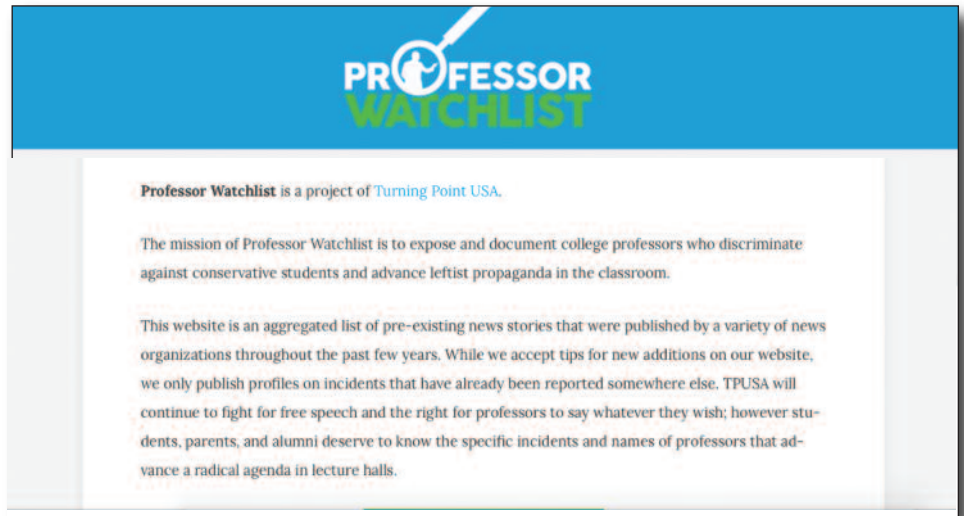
PROFESSOR WATCHLIST

**Professor Watchlist** is a project of Turning Point USA.

The mission of Professor Watchlist is to expose and document college professors who discriminate against conservative students and advance leftist propaganda in the classroom.

This website is an aggregated list of pre-existing news stories that were published by a variety of news organizations throughout the past few years. While we accept tips for new additions on our website, we only publish profiles on incidents that have already been reported somewhere else. TPUSA will continue to fight for free speech and the right for professors to say whatever they wish; however students, parents, and alumni deserve to know the specific incidents and names of professors that advance a radical agenda in lecture halls.